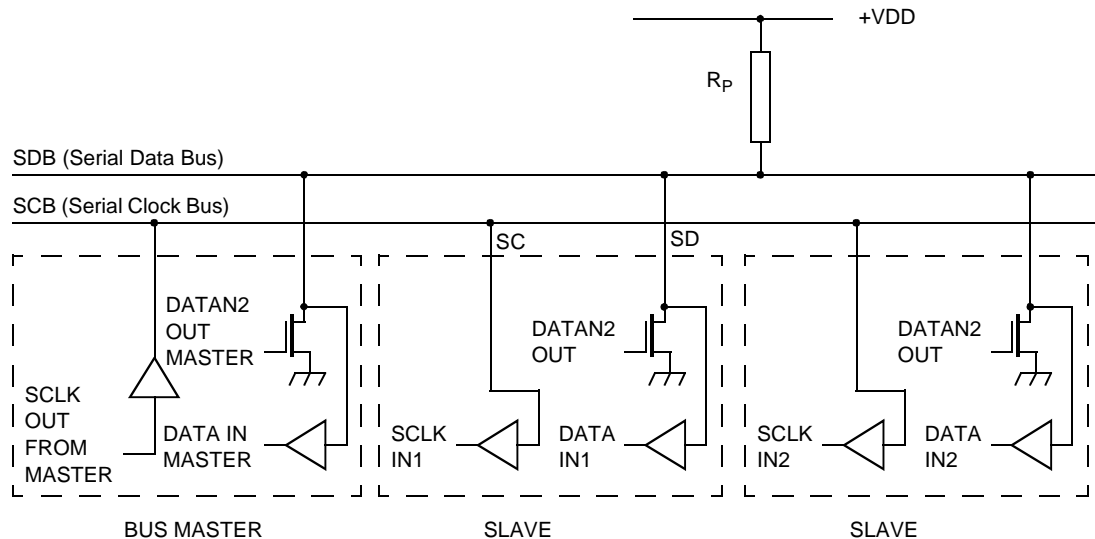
+VDD

$R_P$

SDB (Serial Data Bus)

SCB (Serial Clock Bus)

SC

SD

DATAN2 OUT MASTER

SCLK OUT FROM MASTER

DATA IN MASTER

DATAN2 OUT

SCLK IN1

DATA IN1

DATAN2 OUT

SCLK IN2

DATA IN2

BUS MASTER

SLAVE

SLAVE